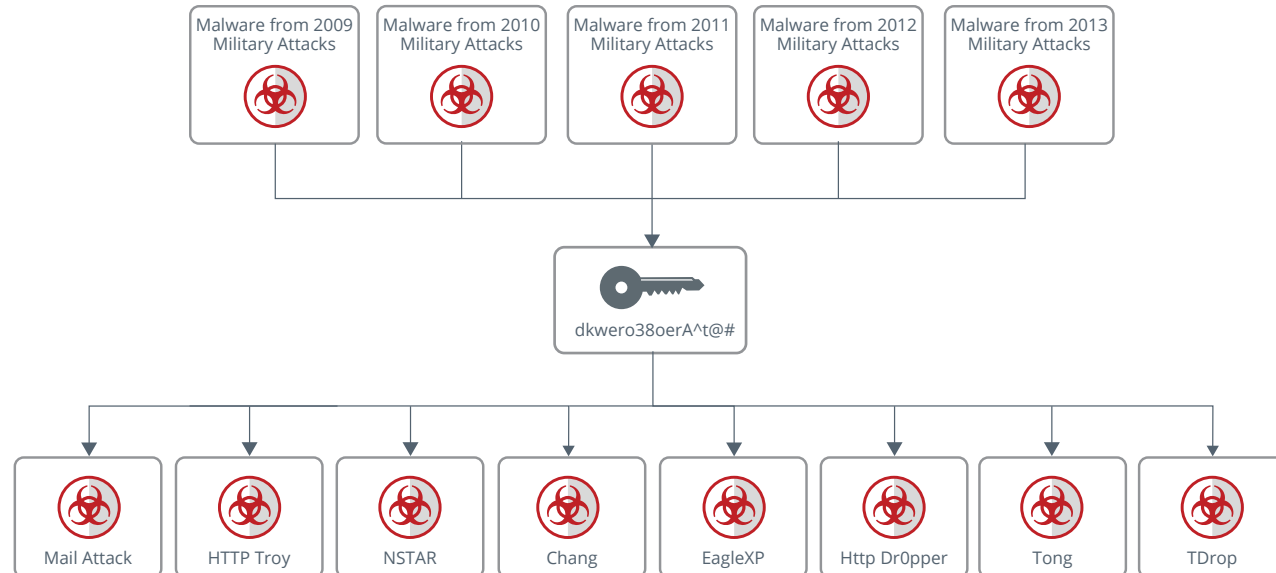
Malware from 2009 Military Attacks

Malware from 2010 Military Attacks

Malware from 2011 Military Attacks

Malware from 2012 Military Attacks

Malware from 2013 Military Attacks

dkwero38oerA^t@#

Mail Attack

HTTP Troy

NSTAR

Chang

EagleXP

Http Dr0pper

Tong

TDrop